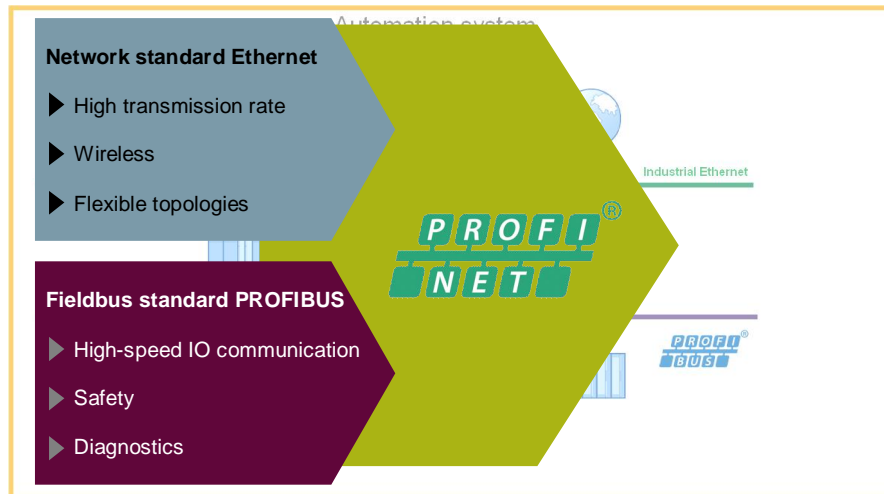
Automation system

Network standard Ethernet

High transmission rate

Wireless

Flexible topologies

Industrial Ethernet

PROFI NET ®

Fieldbus standard PROFIBUS

High-speed IO communication

Safety

Diagnostics

PROFI BUS ®